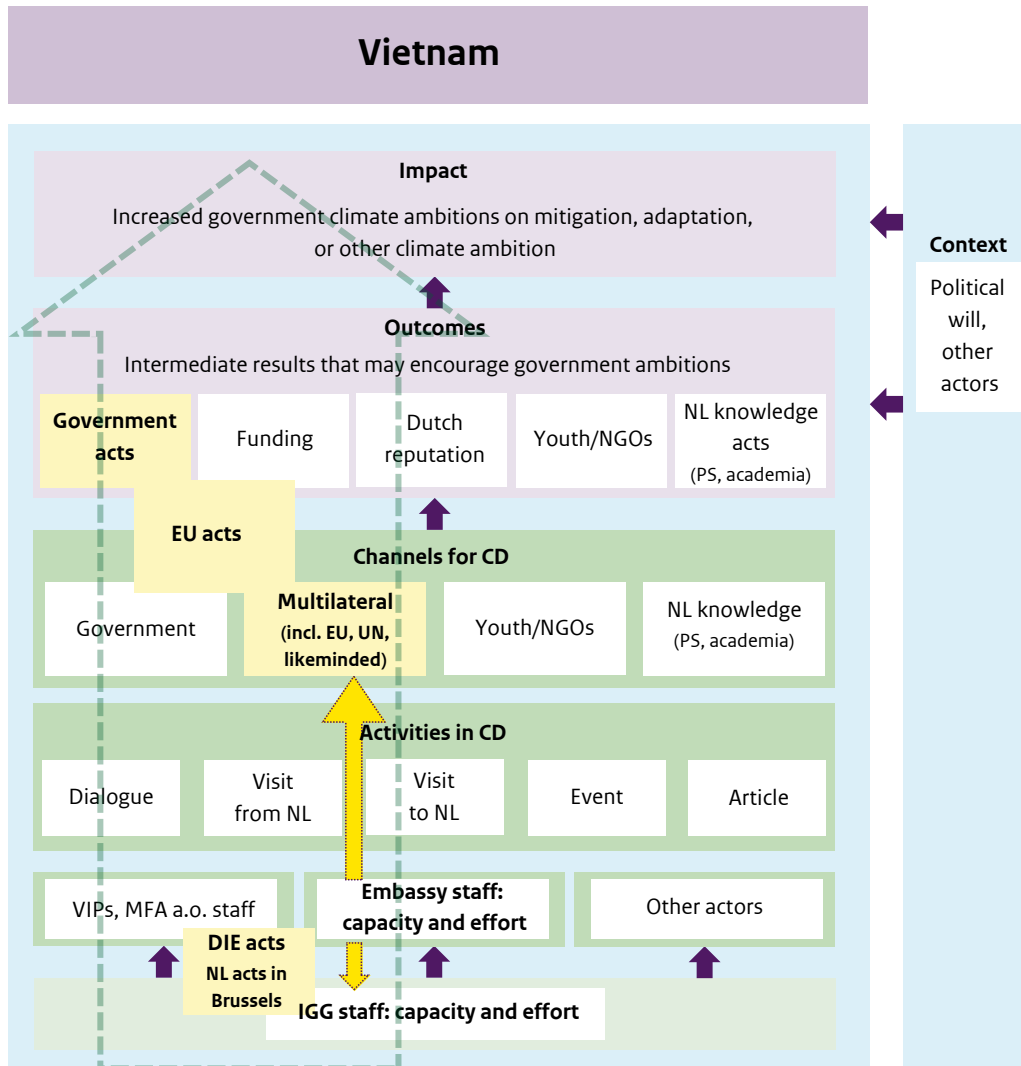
Vietnam

Impact

Increased government climate ambitions on mitigation, adaptation, or other climate ambition

Context

Political will, other actors

Outcomes

Intermediate results that may encourage government ambitions

Government acts

Funding

Dutch reputation

Youth/NGOs

NL knowledge acts (PS, academia)

EU acts

Channels for CD

Government

Multilateral (incl. EU, UN, likeminded)

Youth/NGOs

NL knowledge (PS, academia)

Activities in CD

Dialogue

Visit from NL

Visit to NL

Event

Article

VIPs, MFA a.o. staff

Embassy staff: capacity and effort

Other actors

DIE acts

NL acts in Brussels

IGG staff: capacity and effort